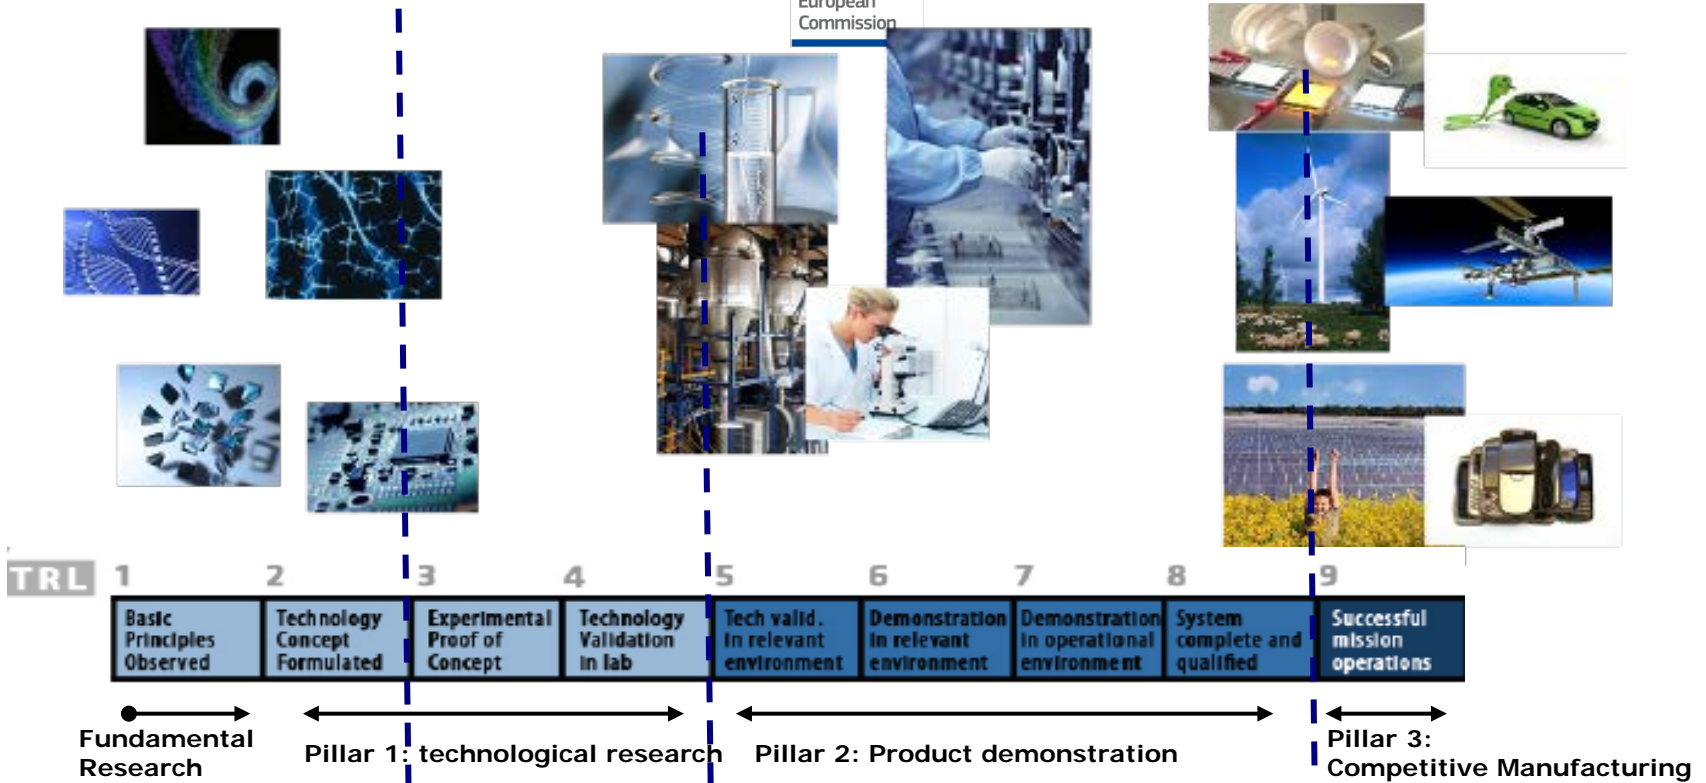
European Commission

TRL 1 2 3 4 5 6 7 8 9

| Basic Principles Observed | Technology Concept Formulated | Experimental Proof of Concept | Technology Validation in lab | Tech valid. in relevant environment | Demonstration in relevant environment | Demonstration in operational environment | System complete and qualified | Successful mission operations |
|---|---|---|---|---|---|---|---|---|

Fundamental Research

Pillar 1: technological research

Pillar 2: Product demonstration

Pillar 3: Competitive Manufacturing